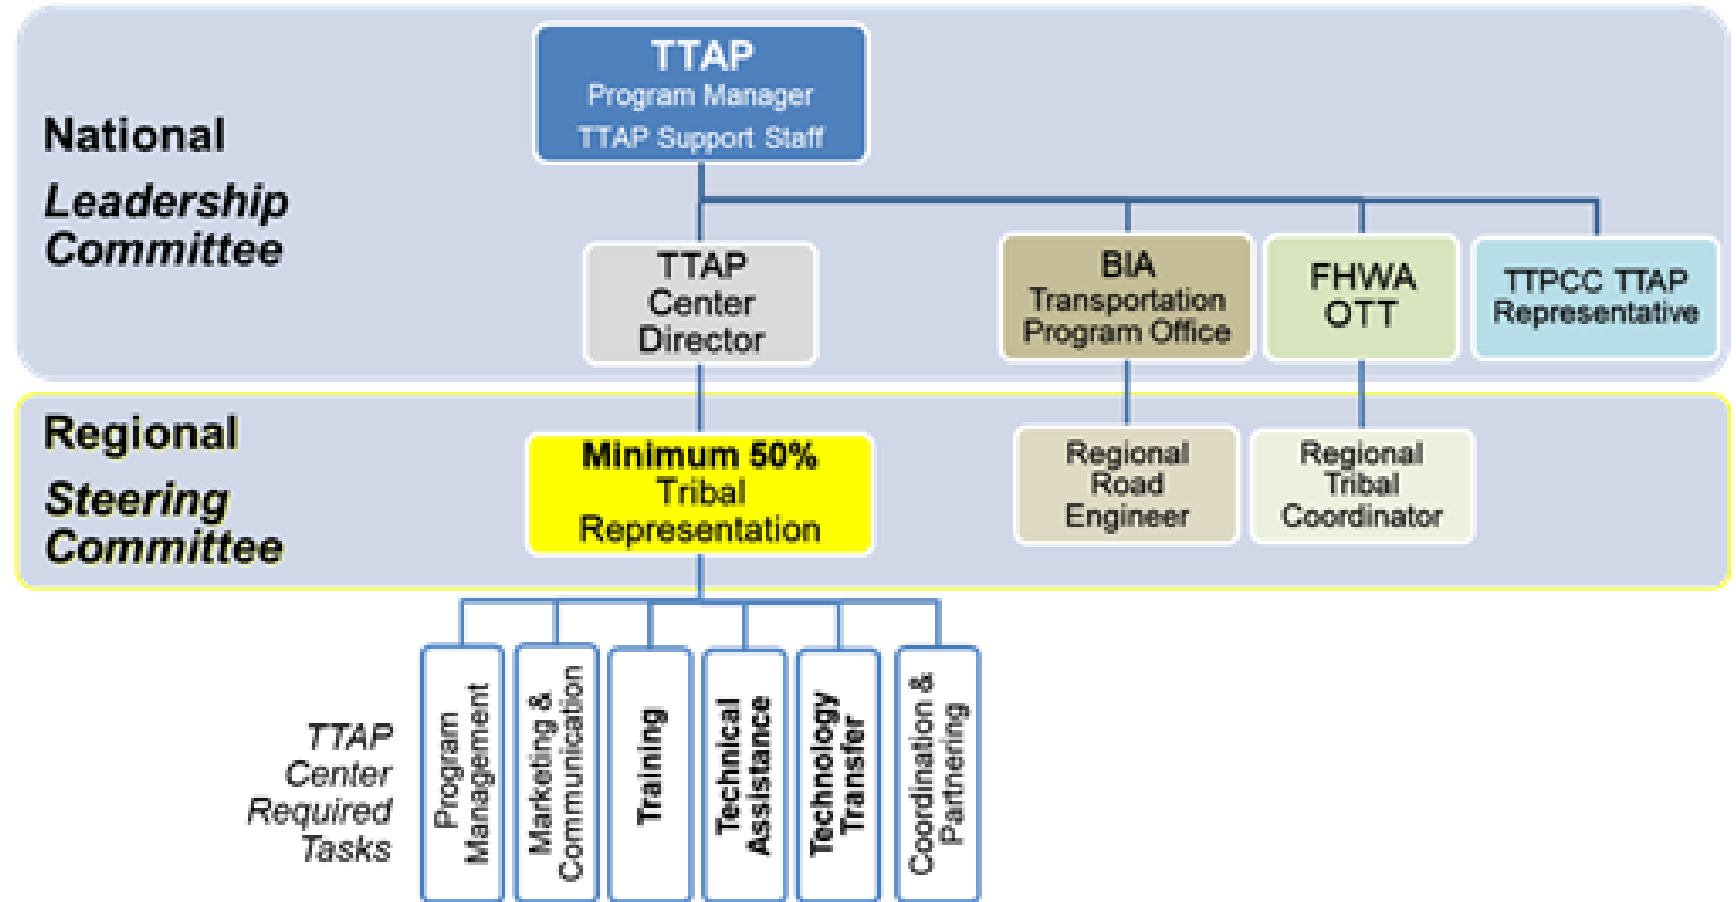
National

Leadership Committee

TTAP
Program Manager
TTAP Support Staff

TTAP Center Director

BIA Transportation Program Office

FHWA OTT

TTPCC TTAP Representative

Regional

Steering Committee

Minimum 50% Tribal Representation

Regional Road Engineer

Regional Tribal Coordinator

TTAP Center Required Tasks

Program Management

Marketing & Communication

Training

Technical Assistance

Technology Transfer

Coordination & Partnering